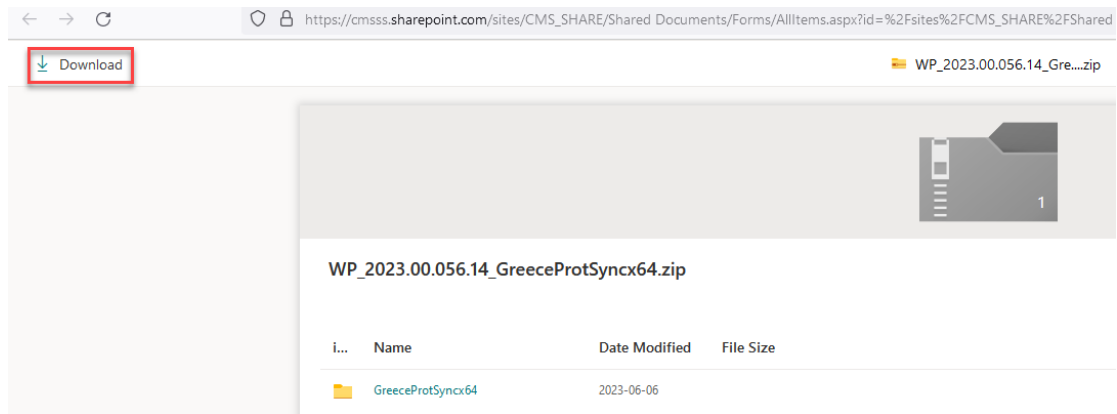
https://cmsss.sharepoint.com/sites/CMS_SHARE/Shared Documents/Forms/AllItems.aspx?id=%2Fsites%2FCMS_SHARE%2FShared

Download

WP_2023.00.056.14_Gre....zip

1

WP_2023.00.056.14_GreeceProtSyncx64.zip

| i... | Name | Date Modified | File Size |
|---|---|---|---|
| | GreeceProtSyncx64 | 2023-06-06 | |